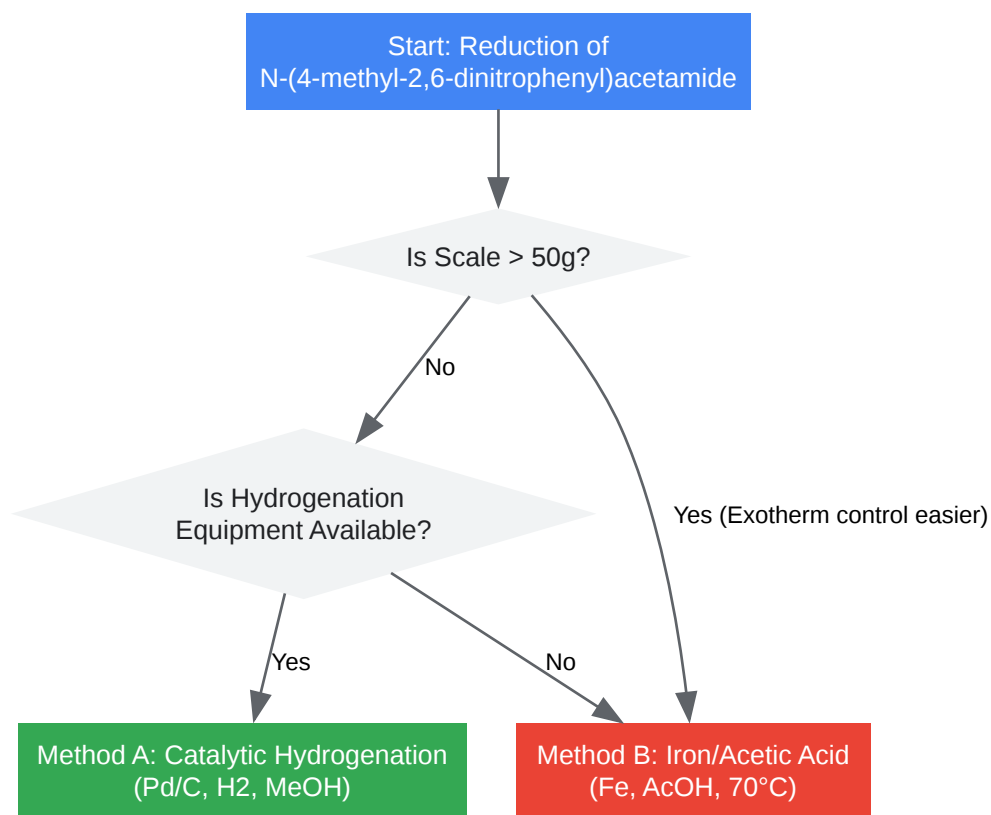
Start: Reduction of N-(4-methyl-2,6-dinitrophenyl)acetamide

Is Scale > 50g?

No

Yes (Exotherm control easier)

Is Hydrogenation Equipment Available?

Yes

No

Method A: Catalytic Hydrogenation (Pd/C, H2, MeOH)

Method B: Iron/Acetic Acid (Fe, AcOH, 70°C)